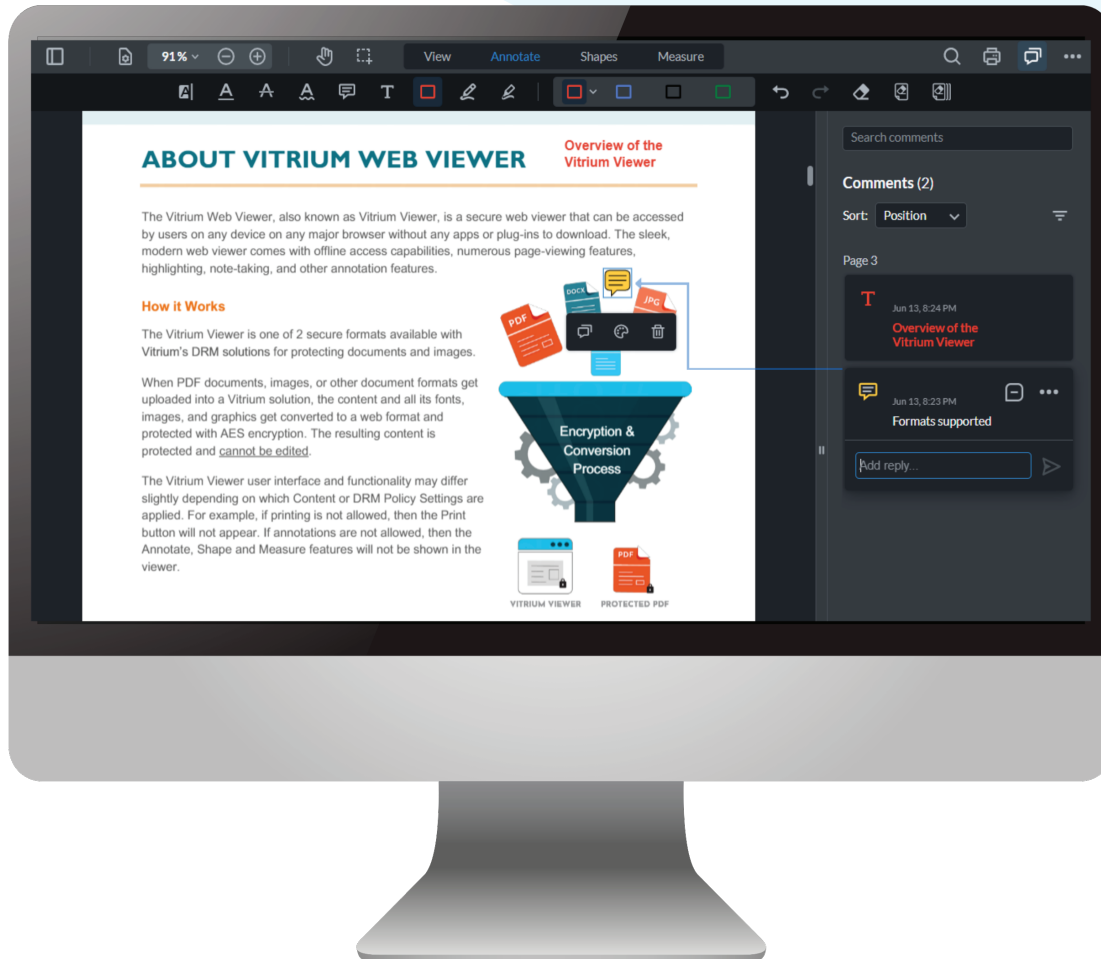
91% View Annotate Shapes Measure

ABOUT VITRIUM WEB VIEWER

Overview of the Vitrium Viewer

The Vitrium Web Viewer, also known as Vitrium Viewer, is a secure web viewer that can be accessed by users on any device on any major browser without any apps or plug-ins to download. The sleek, modern web viewer comes with offline access capabilities, numerous page-viewing features, highlighting, note-taking, and other annotation features.

How it Works

The Vitrium Viewer is one of 2 secure formats available with Vitrium's DRM solutions for protecting documents and images.

When PDF documents, images, or other document formats get uploaded into a Vitrium solution, the content and all its fonts, images, and graphics get converted to a web format and protected with AES encryption. The resulting content is protected and cannot be edited.

The Vitrium Viewer user interface and functionality may differ slightly depending on which Content or DRM Policy Settings are applied. For example, if printing is not allowed, then the Print button will not appear. If annotations are not allowed, then the Annotate, Shape and Measure features will not be shown in the viewer.

DOCX PDF JPG

Encryption & Conversion Process

VITRIUM VIEWER PROTECTED PDF

Search comments

Comments (2)

Sort: Position

Page 3

T Jun 13, 8:24 PM
Overview of the Vitrium Viewer

Jun 13, 8:23 PM
Formats supported

Add reply...